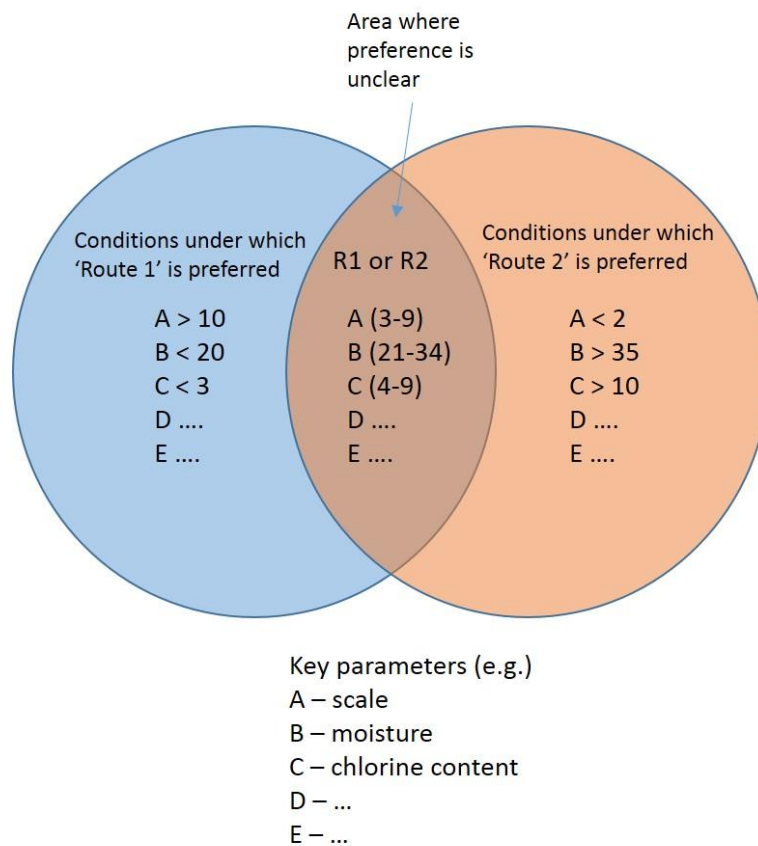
Area where preference is unclear

Conditions under which 'Route 1' is preferred

A > 10
B < 20
C < 3
D ....
E ....

R1 or R2

A (3-9)
B (21-34)
C (4-9)
D ....
E ....

Conditions under which 'Route 2' is preferred

A < 2
B > 35
C > 10
D ....
E ....

Key parameters (e.g.)
A – scale
B – moisture
C – chlorine content
D – ...
E – ...